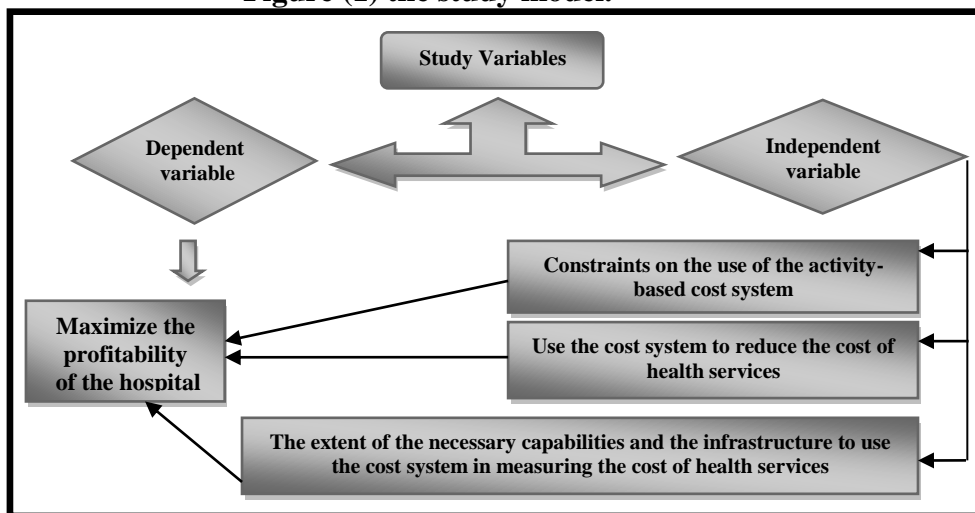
Figure (1) the study model.

Study Variables

Dependent variable

Independent variable

Constraints on the use of the activity-based cost system

Maximize the profitability of the hospital

Use the cost system to reduce the cost of health services

The extent of the necessary capabilities and the infrastructure to use the cost system in measuring the cost of health services